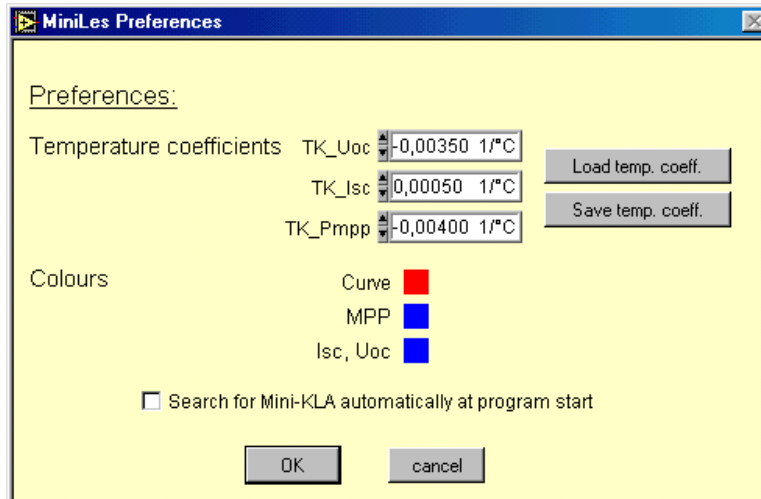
MiniLes Preferences

Preferences:

Temperature coefficients TK_Uoc -0,00350 1/°C
TK_Isc 0,00050 1/°C
TK_Pmpp -0,00400 1/°C

Load temp. coeff.
Save temp. coeff.

Colours
Curve
MPP
Isc, Uoc

Search for Mini-KLA automatically at program start

OK
cancel